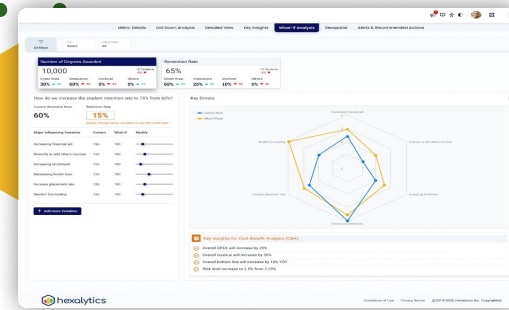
Metric Details Drill-Down Analysis Detailed View Key Insights What-If Analysis Geospatial Alerts & Recommended Actions

All Filters Select All

Number of Degrees Awarded
10,000
Under Grad 30%
Graduation 60%
Doctoral 5%
Others 5%

Retention Rate
65%
Under Grad 20%
Graduation 25%
Doctoral 15%
Others 5%

How do we increase the student retention rate to 75% from 60%?

Current Retention Rate
60%

Retention Rate
15%

| Major Influencing Variables | Current | What-If | Modify |
|---|---|---|---|
| Increasing financial aid | 73% | 78% | |
| Diversity in add-ons | 73% | 78% | |
| Increasing enrollment | 73% | 78% | |
| Decreasing tuition fees | 73% | 78% | |
| Increase placement rate | 73% | 78% | |
| Student Counseling | 73% | 78% | |

+ Add more Variables

Key Drivers

Current Rate
What-If Rate

Key Insights for Cost Benefit Analysis (CBA)

Overall OPEX will increase by 25%
Overall revenue will increase by 20%
Overall bottom line will increase by 10% YOY
Risk level increase to 3.4% from 2.25%

hexalytics

Conditions of Use Privacy Notice @2014-2020 Hexalytics Inc. Copyright